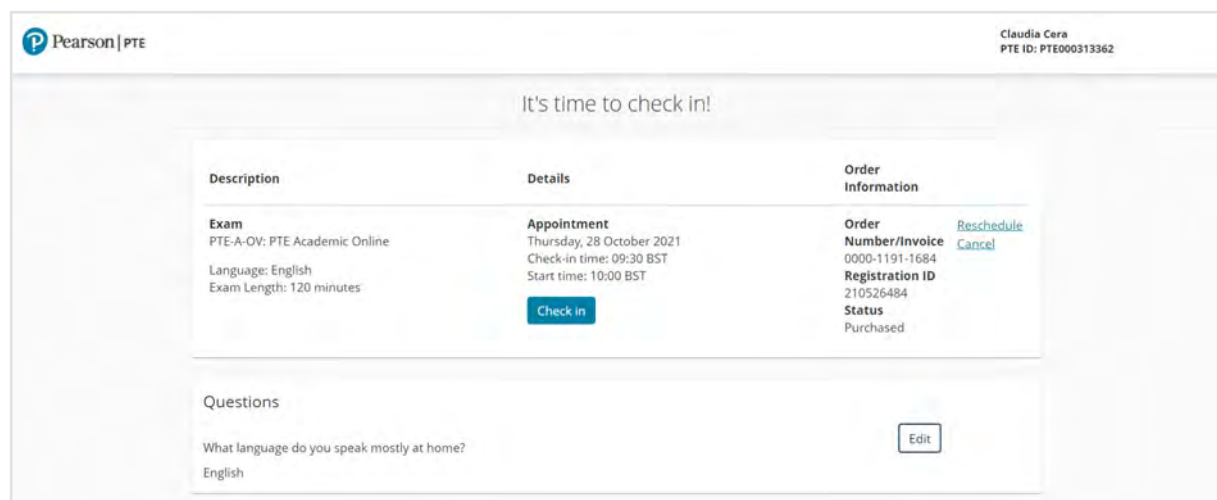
Pearson | PTE

Claudia Cera
PTE ID: PTE000313362

It's time to check in!

| Description | Details | Order Information | |
|---|---|---|---|
| Exam<br>PTE-A-OV: PTE Academic Online<br><br>Language: English<br>Exam Length: 120 minutes | Appointment<br>Thursday, 28 October 2021<br>Check-in time: 09:30 BST<br>Start time: 10:00 BST<br><br>Check in | Order Number/Invoice<br>0000-1191-1684<br>Registration ID<br>210526484<br>Status<br>Purchased | Reschedule<br>Cancel |

Questions

What language do you speak mostly at home?

English

Edit